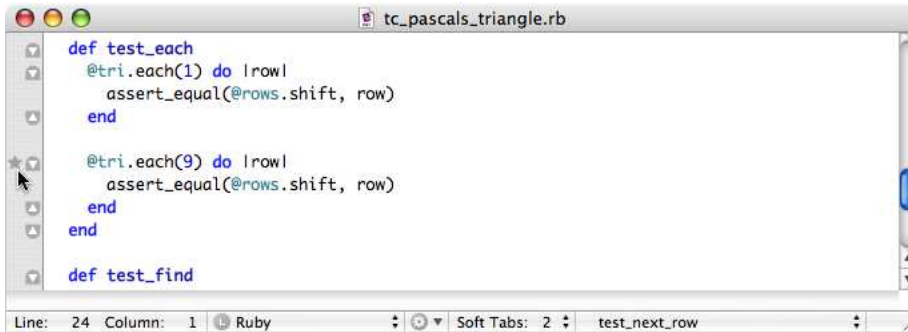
tc_pascals_triangle.rb

def test_each
  @tri.each(1) do |row|
    assert_equal(@rows.shift, row)
  end

  @tri.each(9) do |row|
    assert_equal(@rows.shift, row)
  end
end

def test_find

Line: 24 Column: 1 Ruby Soft Tabs: 2 test_next_row